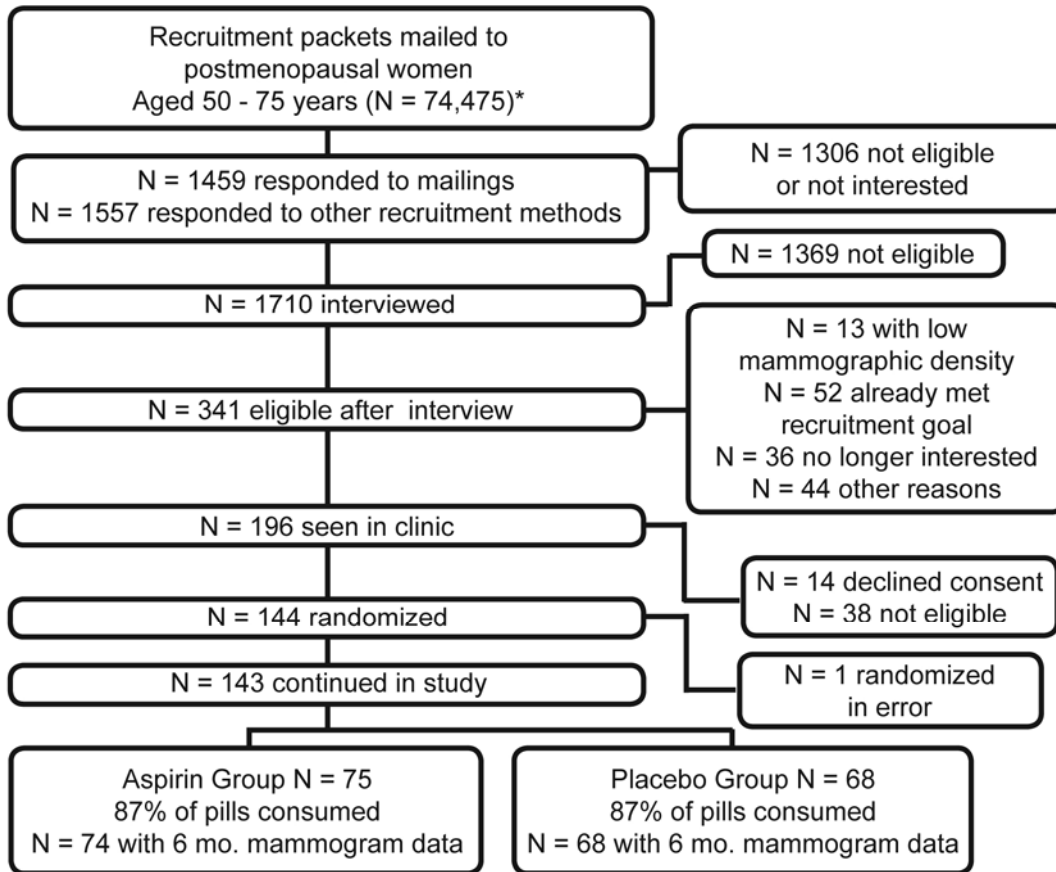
Recruitment packets mailed to postmenopausal women Aged 50 - 75 years (N = 74,475)*

N = 1459 responded to mailings
N = 1557 responded to other recruitment methods

N = 1306 not eligible or not interested

N = 1369 not eligible

N = 1710 interviewed

N = 13 with low mammographic density
N = 52 already met recruitment goal
N = 36 no longer interested
N = 44 other reasons

N = 341 eligible after interview

N = 196 seen in clinic

N = 14 declined consent
N = 38 not eligible

N = 144 randomized

N = 1 randomized in error

N = 143 continued in study

Aspirin Group N = 75
87% of pills consumed
N = 74 with 6 mo. mammogram data

Placebo Group N = 68
87% of pills consumed
N = 68 with 6 mo. mammogram data